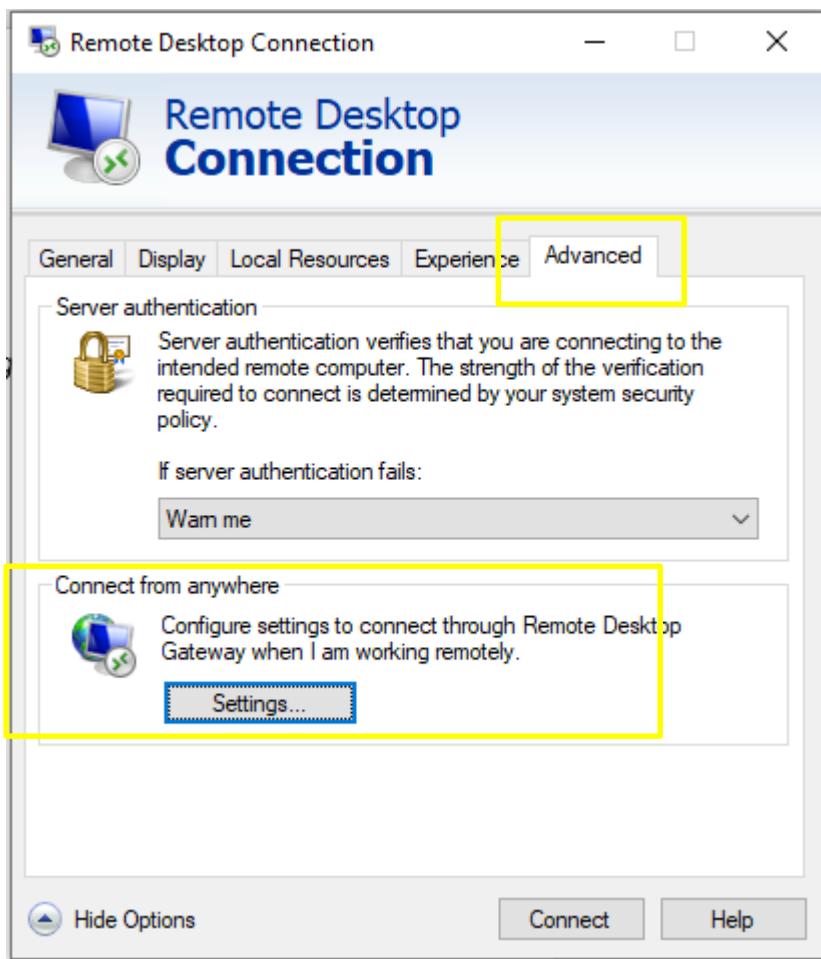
Remote Desktop Connection

Remote Desktop
Connection

General | Display | Local Resources | Experience | Advanced

Server authentication

Server authentication verifies that you are connecting to the intended remote computer. The strength of the verification required to connect is determined by your system security policy.

If server authentication fails:

Warn me

Connect from anywhere

Configure settings to connect through Remote Desktop Gateway when I am working remotely.

Settings...

Hide Options

Connect

Help